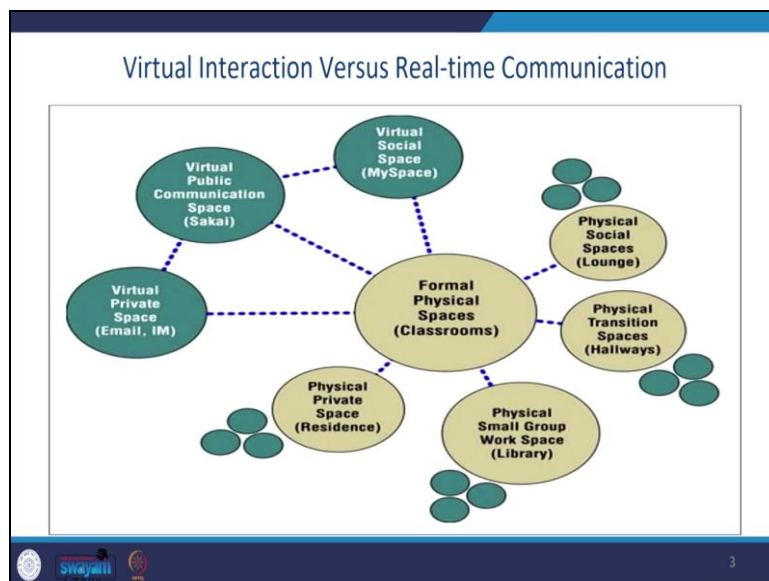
Virtual Interaction Versus Real-time Communication

Virtual Social Space (MySpace)

Virtual Public Communication Space (Sakai)

Physical Social Spaces (Lounge)

Virtual Private Space (Email, IM)

Formal Physical Spaces (Classrooms)

Physical Transition Spaces (Hallways)

Physical Private Space (Residence)

Physical Small Group Work Space (Library)

swayam

3